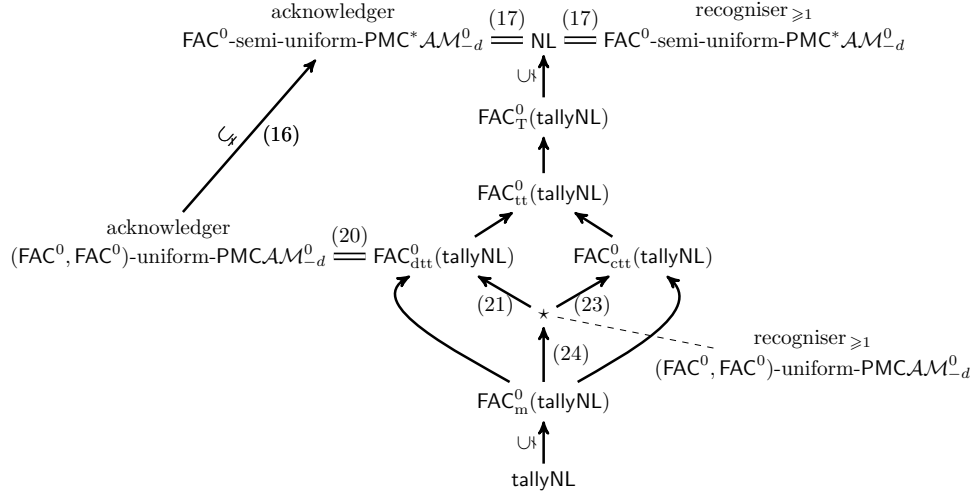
acknowledger
$\mathsf{FAC}^0$-semi-uniform-$\mathsf{PMC}^*\mathcal{AM}^0_{-d}$ $\overset{(17)}{=}$ $\mathsf{NL}$ $\overset{(17)}{=}$ $\mathsf{FAC}^0$-semi-uniform-$\mathsf{PMC}^*\mathcal{AM}^0_{-d}$
recogniser $\geqslant 1$

$\cup\!\!\!\!/$

$\mathsf{FAC}^0_{\mathrm{T}}(\mathsf{tallyNL})$

$\not\hookrightarrow$ (16)

$\mathsf{FAC}^0_{\mathrm{tt}}(\mathsf{tallyNL})$

acknowledger
$(\mathsf{FAC}^0, \mathsf{FAC}^0)$-uniform-$\mathsf{PMC}\mathcal{AM}^0_{-d}$ $\overset{(20)}{=}$ $\mathsf{FAC}^0_{\mathrm{dtt}}(\mathsf{tallyNL})$

$\mathsf{FAC}^0_{\mathrm{ctt}}(\mathsf{tallyNL})$

(21) $\star$ (23)

recogniser $\geqslant 1$
$(\mathsf{FAC}^0, \mathsf{FAC}^0)$-uniform-$\mathsf{PMC}\mathcal{AM}^0_{-d}$

(24)

$\mathsf{FAC}^0_{\mathrm{m}}(\mathsf{tallyNL})$

$\cup\!\!\!\!/$

$\mathsf{tallyNL}$